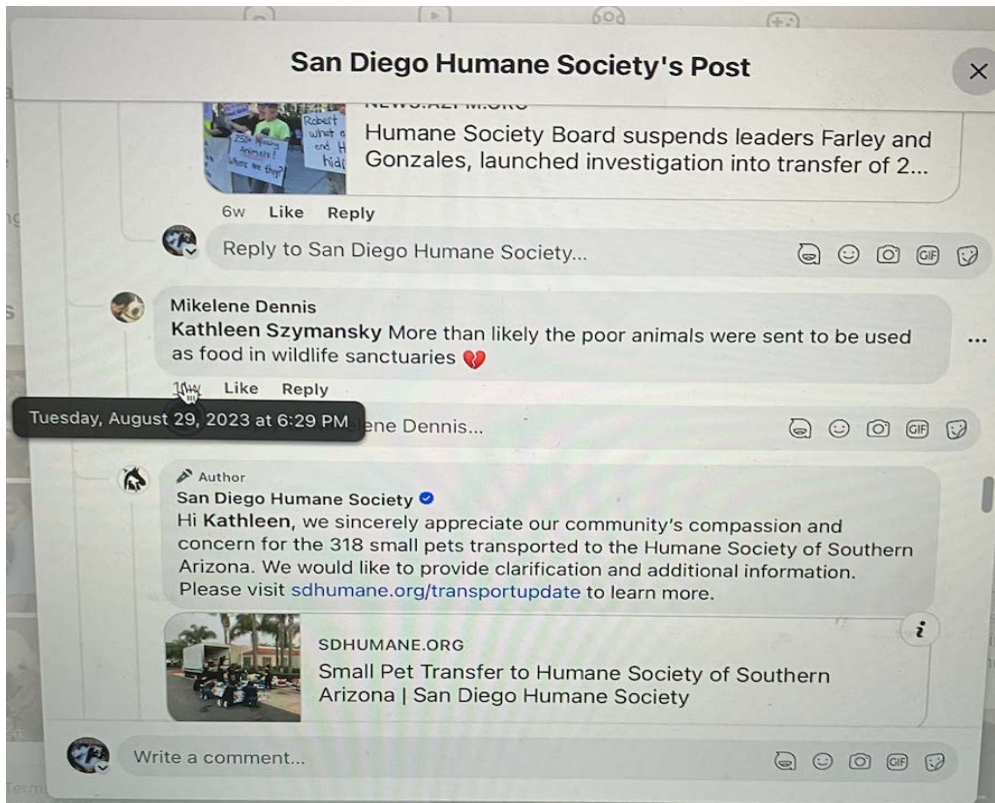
San Diego Humane Society's Post

Robert what a... and H... hidi...

SD Missing Animals! Where are they?

NEWS.AZPM.ORG

Humane Society Board suspends leaders Farley and Gonzales, launched investigation into transfer of 2...

6w Like Reply

Reply to San Diego Humane Society...

Mikelene Dennis
Kathleen Szymansky More than likely the poor animals were sent to be used as food in wildlife sanctuaries 💔

1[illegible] Like Reply

Tuesday, August 29, 2023 at 6:29 PM

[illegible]ene Dennis...

Author
San Diego Humane Society
Hi Kathleen, we sincerely appreciate our community's compassion and concern for the 318 small pets transported to the Humane Society of Southern Arizona. We would like to provide clarification and additional information. Please visit sdhumane.org/transportupdate to learn more.

SDHUMANE.ORG
Small Pet Transfer to Humane Society of Southern Arizona | San Diego Humane Society

Write a comment...

GIF GIF